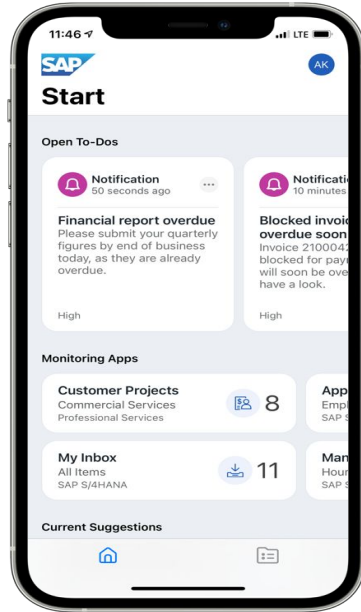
11:46
LTE

SAP
AK

Start

Open To-Dos

Notification
50 seconds ago

Financial report overdue
Please submit your quarterly figures by end of business today, as they are already overdue.

High

Notificati
10 minutes

Blocked invoic
overdue soon
Invoice 2100042
blocked for payr
will soon be ove
have a look.

High

Monitoring Apps

Customer Projects
Commercial Services
Professional Services
8

App
Emp
SAP S

My Inbox
All Items
SAP S/4HANA
11

Man
Hour
SAP S

Current Suggestions